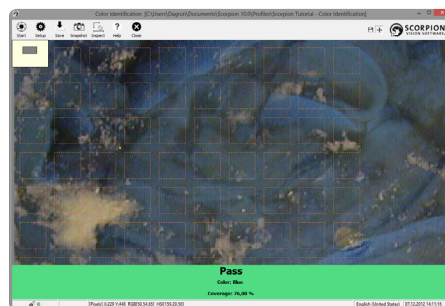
Color Identification - [C:\Users\Dagnur\Documents\Scorpion 10.0\Profiles\Scorpion Tutorial - Color Identification]

Start Setup Save Snapshot Inspect Help Close

SCORPION VISION SOFTWARE

Pass

Color: Blue

Coverage: 76,00 %

[Pixels] X:220 Y:443 RGB(50,54,65) HSI(150,23,50)

English (United States) 07.12.2012 14:15:16